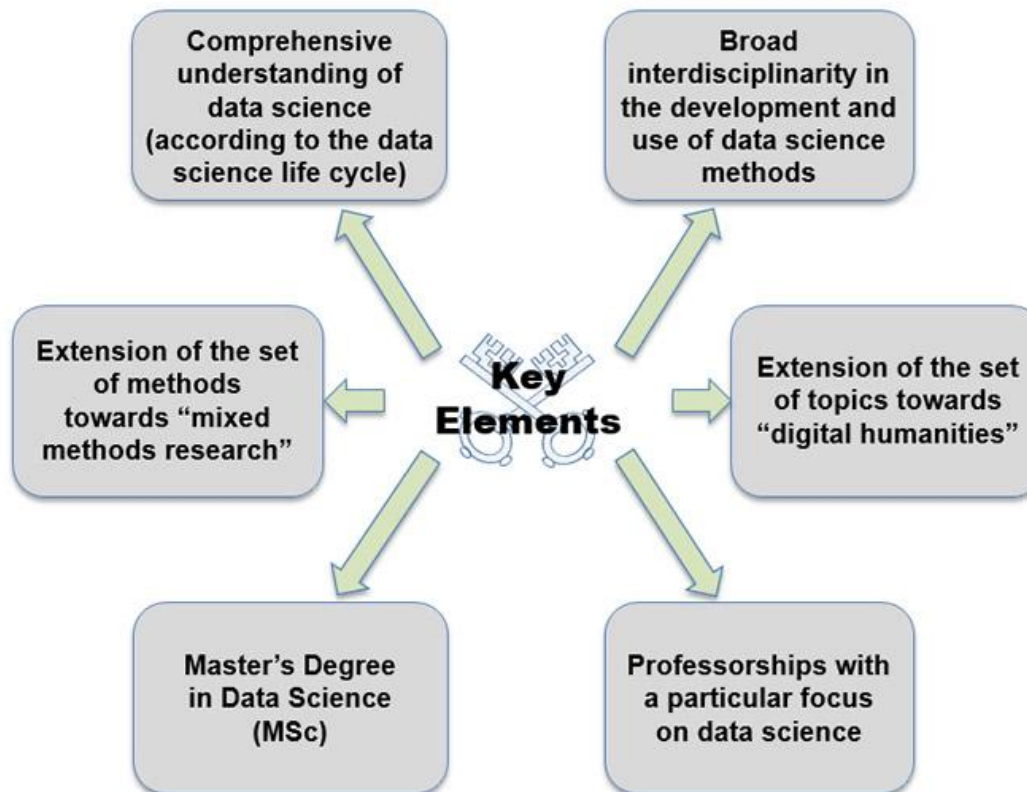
Key Elements

Comprehensive understanding of data science (according to the data science life cycle)

Broad interdisciplinarity in the development and use of data science methods

Extension of the set of methods towards “mixed methods research”

Extension of the set of topics towards “digital humanities”

Master’s Degree in Data Science (MSc)

Professorships with a particular focus on data science